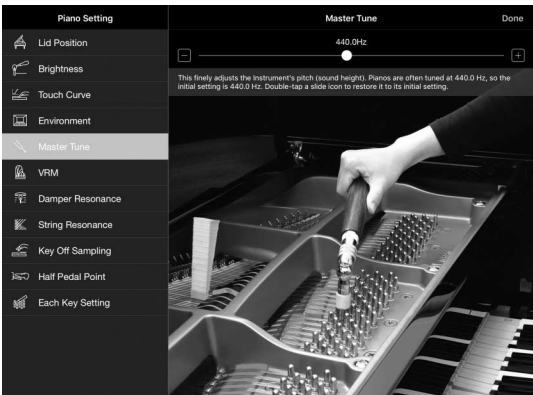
Piano Setting

Lid Position

Brightness

Touch Curve

Environment

Master Tune

VRM

Damper Resonance

String Resonance

Key Off Sampling

Half Pedal Point

Each Key Setting

Master Tune

Done

440.0Hz

−

+

This finely adjusts the Instrument's pitch (sound height). Pianos are often tuned at 440.0 Hz, so the initial setting is 440.0 Hz. Double-tap a slide icon to restore it to its initial setting.